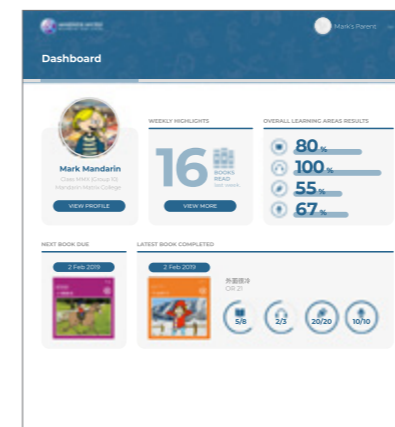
Mark's Parent

Dashboard

Mark Mandarin
Class MMH (Grade 5)
Mandarin Matrix College
VIEW PROFILE

WEEKLY HIGHLIGHTS
16
BOOKS READ
last week
VIEW MORE

OVERALL LEARNING AREAS RESULTS
80 %
100 %
55 %
67 %

NEXT BOOK DUE
2 Feb 2019

LATEST BOOK COMPLETED
2 Feb 2019
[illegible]
OR 21
5/8
2/3
20/20
10/10